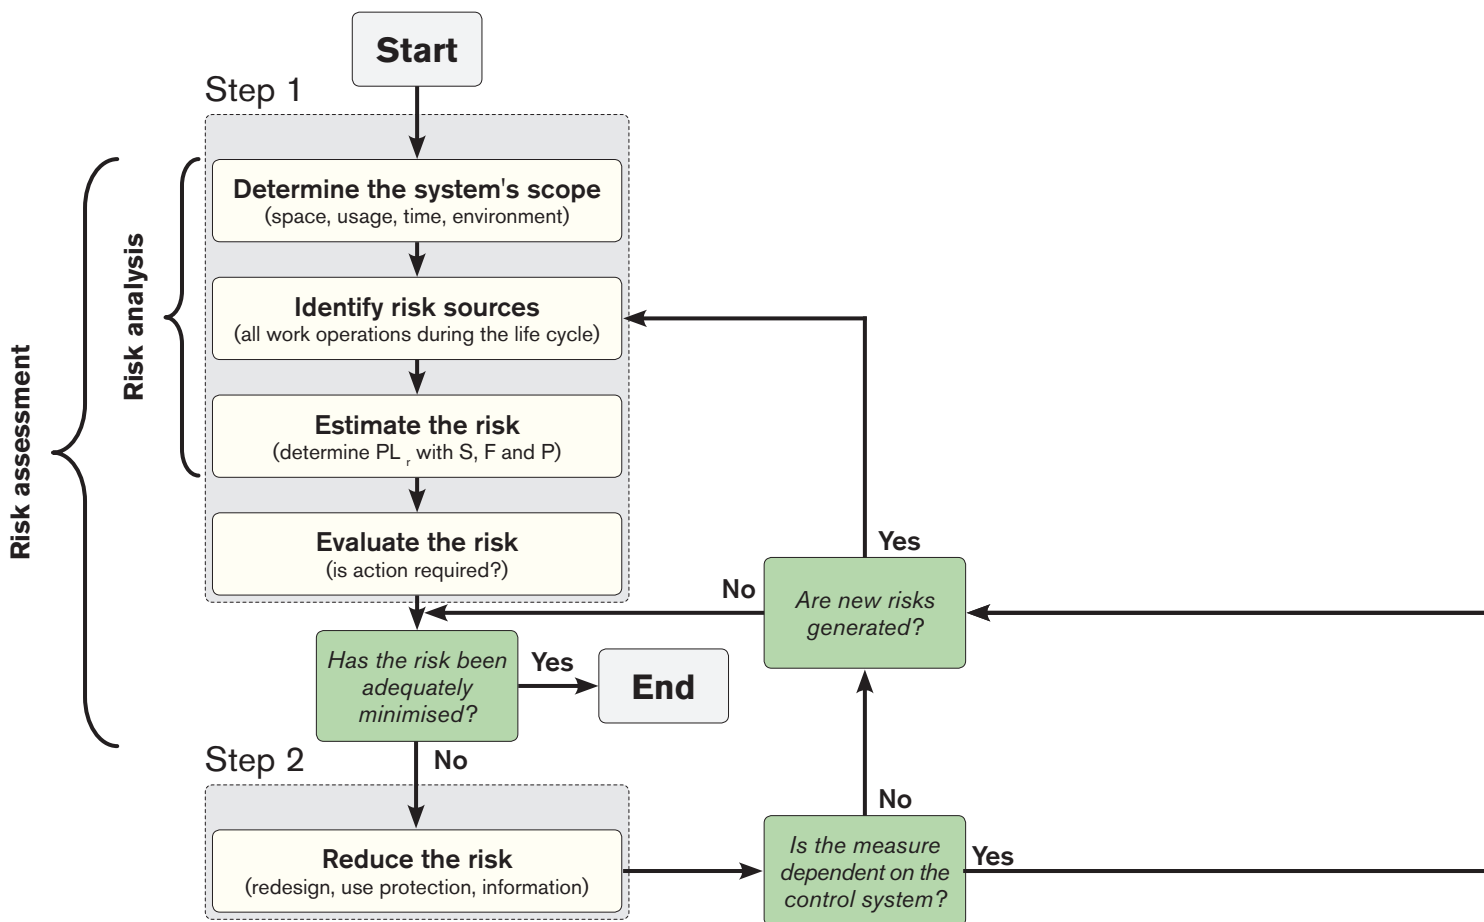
Start

Step 1

Risk assessment

Risk analysis

Determine the system's scope
(space, usage, time, environment)

Identify risk sources
(all work operations during the life cycle)

Estimate the risk
(determine $PL_r$ with S, F and P)

Evaluate the risk
(is action required?)

Yes

No

Are new risks generated?

Has the risk been adequately minimised?

Yes

End

Step 2

No

No

Reduce the risk
(redesign, use protection, information)

Is the measure dependent on the control system?

Yes